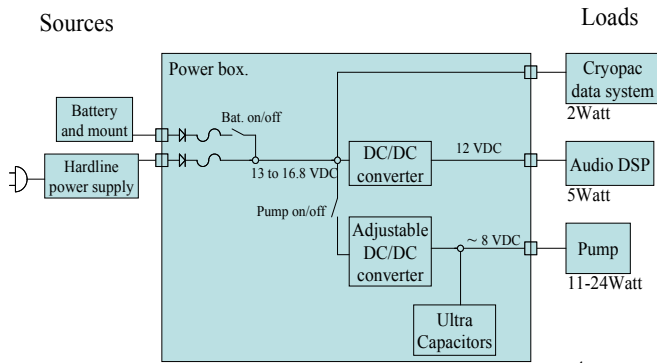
Sources

Loads

Power box.

Battery and mount

Bat. on/off

Hardline power supply

13 to 16.8 VDC

DC/DC converter

12 VDC

Pump on/off

Adjustable DC/DC converter

$\sim$ 8 VDC

Ultra Capacitors

Cryopac data system

2Watt

Audio DSP

5Watt

Pump

11-24Watt